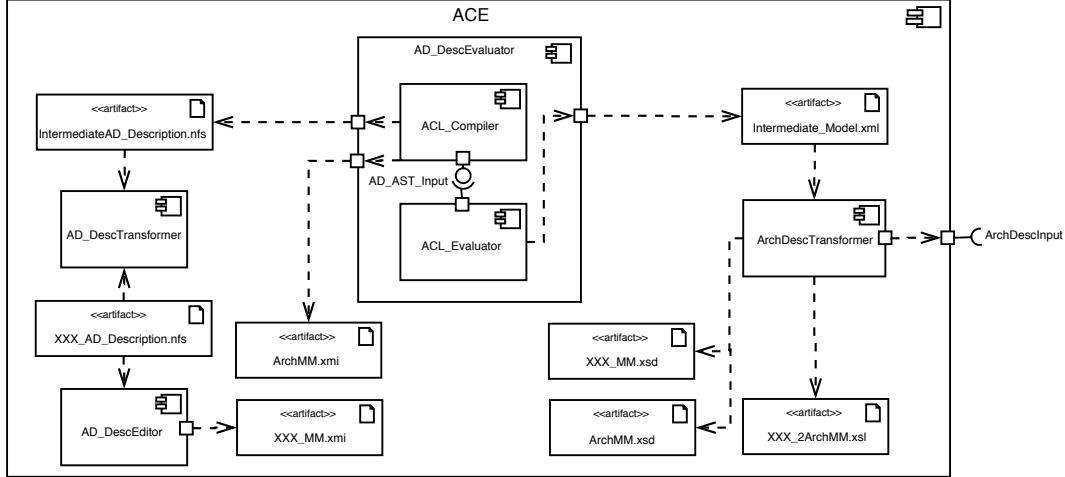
ACE

AD_DescEvaluator

<<artifact>>
IntermediateAD_Description.nfs

ACL_Compiler

<<artifact>>
Intermediate_Model.xml

AD_AST_Input

AD_DescTransformer

ACL_Evaluator

ArchDescTransformer

ArchDescInput

<<artifact>>
XXX_AD_Description.nfs

<<artifact>>
ArchMM.xmi

<<artifact>>
XXX_MM.xsd

AD_DescEditor

<<artifact>>
XXX_MM.xmi

<<artifact>>
ArchMM.xsd

<<artifact>>
XXX_2ArchMM.xsl